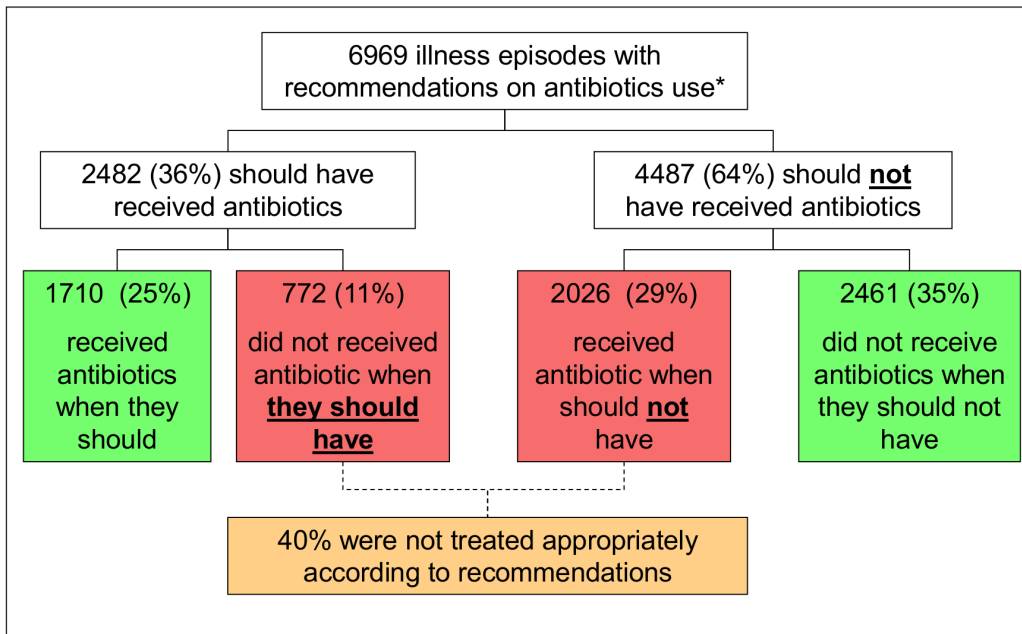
6969 illness episodes with recommendations on antibiotics use*

2482 (36%) should have received antibiotics

4487 (64%) should **not** have received antibiotics

1710 (25%)

received antibiotics when they should

772 (11%)

did not received antibiotic when **they should have**

2026 (29%)

received antibiotic when should **not** have

2461 (35%)

did not receive antibiotics when they should not have

40% were not treated appropriately according to recommendations